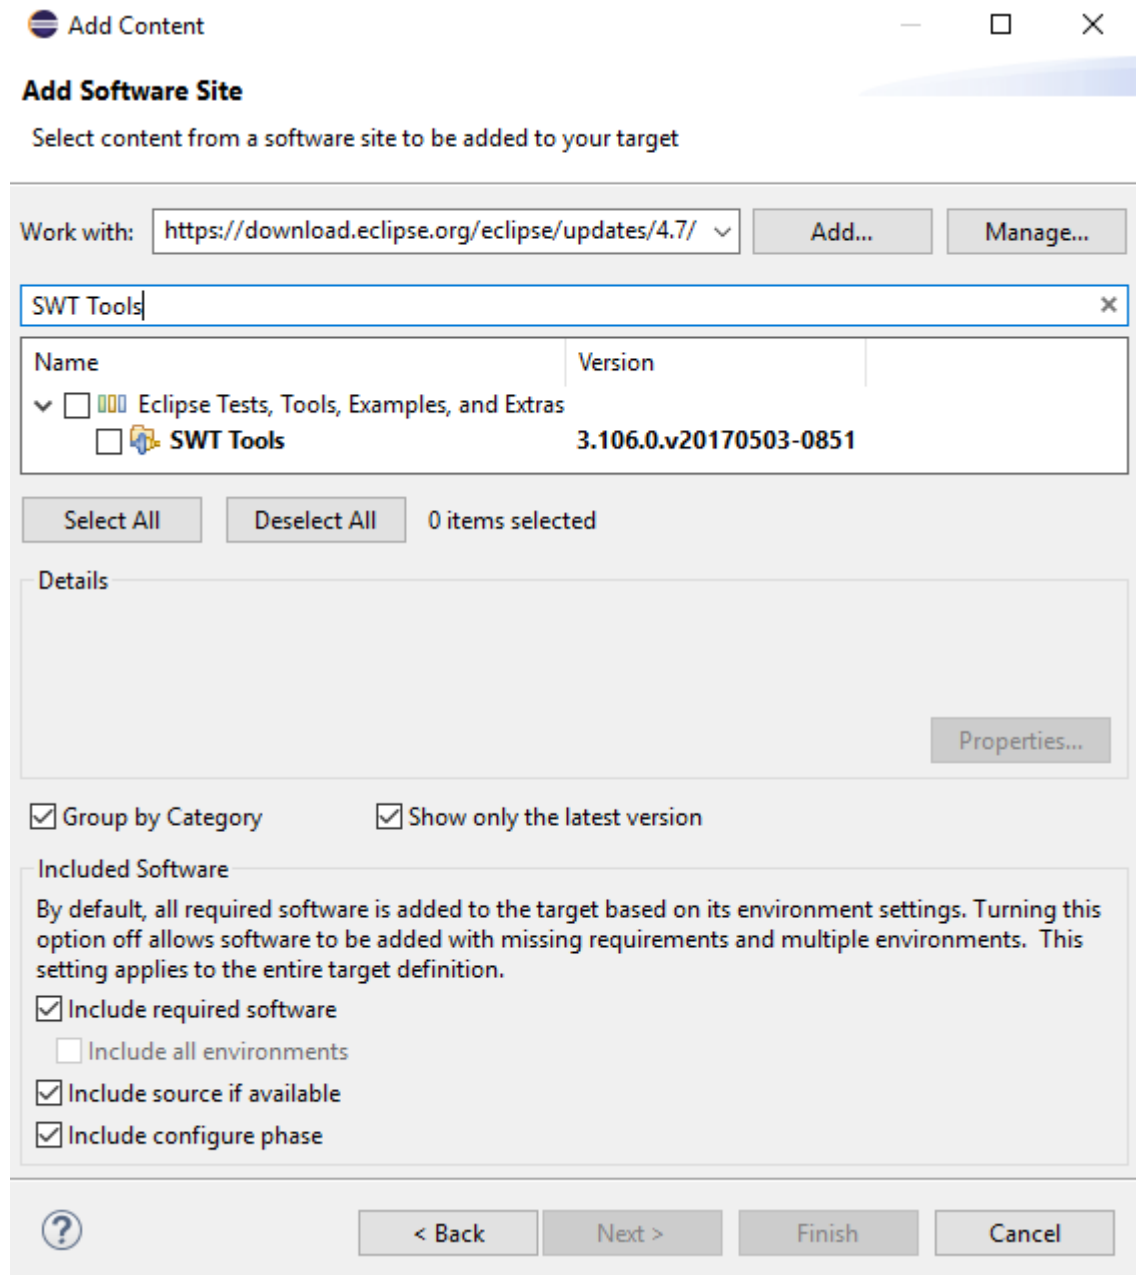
Add Content

Add Software Site

Select content from a software site to be added to your target

Work with: https://download.eclipse.org/eclipse/updates/4.7/ Add... Manage...

SWT Tools

| Name | Version |
|---|---|
| Eclipse Tests, Tools, Examples, and Extras | |
| SWT Tools | 3.106.0.v20170503-0851 |

Select All Deselect All 0 items selected

Details

Properties...

Group by Category Show only the latest version

Included Software

By default, all required software is added to the target based on its environment settings. Turning this option off allows software to be added with missing requirements and multiple environments. This setting applies to the entire target definition.

Include required software

Include all environments

Include source if available

Include configure phase

< Back Next > Finish Cancel